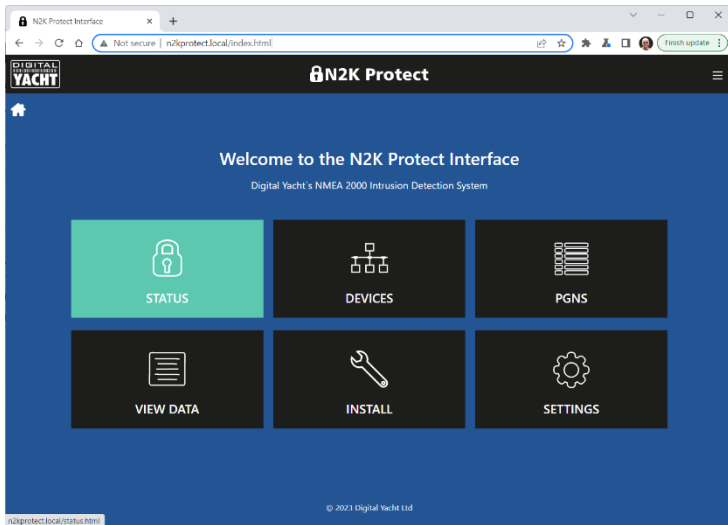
N2K Protect Interface

Not secure | n2kprotect.local/index.html

Finish update

DIGITAL YACHT

N2K Protect

Welcome to the N2K Protect Interface

Digital Yacht's NMEA 2000 Intrusion Detection System

STATUS

DEVICES

PGNS

VIEW DATA

INSTALL

SETTINGS

© 2023 Digital Yacht Ltd

n2kprotect.local/status.html